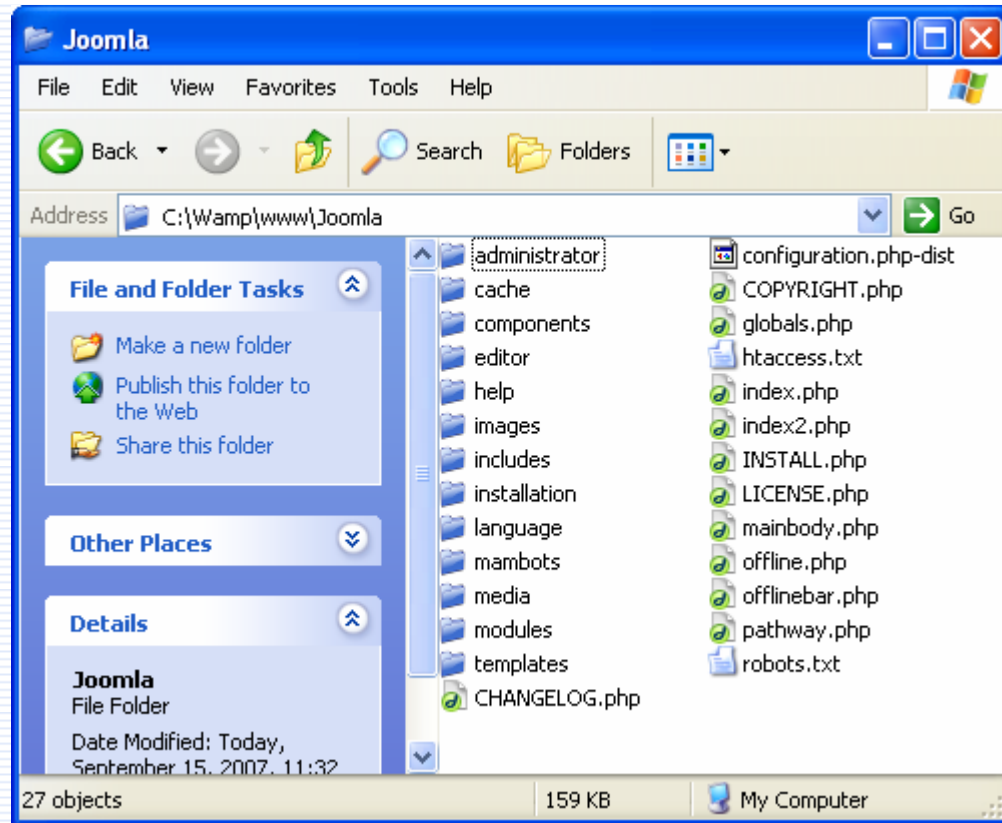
Joomla

File Edit View Favorites Tools Help

Back Search Folders

Address C:\Wamp\www\Joomla Go

File and Folder Tasks

Make a new folder
Publish this folder to the Web
Share this folder

Other Places

Details

Joomla
File Folder

Date Modified: Today, September 15, 2007, 11:32

administrator
cache
components
editor
help
images
includes
installation
language
mambots
media
modules
templates
CHANGELOG.php

configuration.php-dist
COPYRIGHT.php
globals.php
htaccess.txt
index.php
index2.php
INSTALL.php
LICENSE.php
mainbody.php
offline.php
offlinebar.php
pathway.php
robots.txt

27 objects 159 KB My Computer